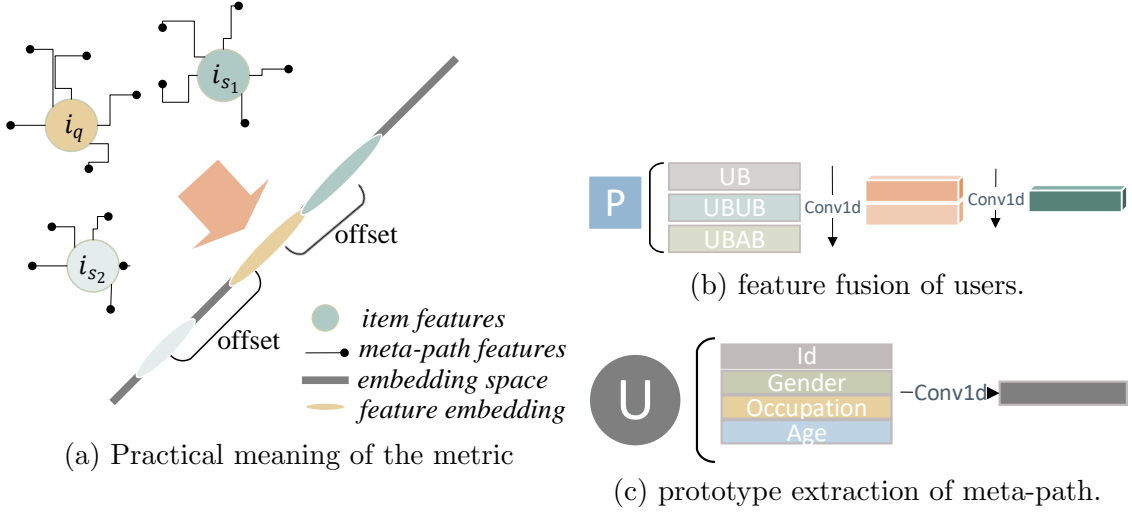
$i_{s_1}$

$i_q$

$i_{s_2}$

offset

offset

item features
meta-path features
embedding space
feature embedding

(a) Practical meaning of the metric

P

UB
UBUB
UBAB

Conv1d

Conv1d

(b) feature fusion of users.

U

Id
Gender
Occupation
Age

Conv1d

(c) prototype extraction of meta-path.